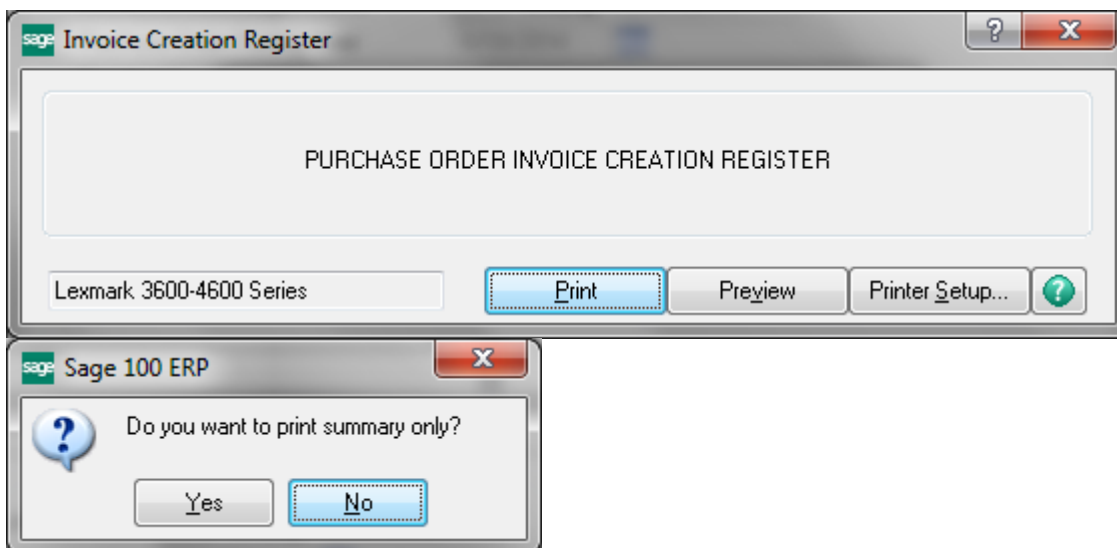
sage Invoice Creation Register

?

X

PURCHASE ORDER INVOICE CREATION REGISTER

Lexmark 3600-4600 Series

Print

Preview

Printer Setup...

?

sage Sage 100 ERP

X

?

Do you want to print summary only?

Yes

No